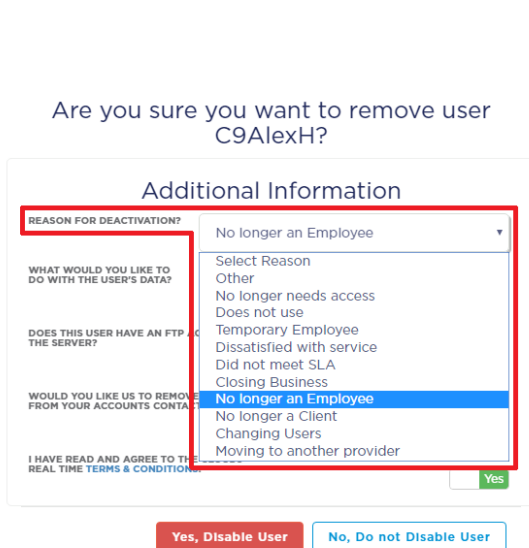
Are you sure you want to remove user C9AlexH?

Additional Information

REASON FOR DEACTIVATION?

No longer an Employee

Select Reason
Other
No longer needs access
Does not use
Temporary Employee
Dissatisfied with service
Did not meet SLA
Closing Business
No longer an Employee
No longer a Client
Changing Users
Moving to another provider

WHAT WOULD YOU LIKE TO DO WITH THE USER'S DATA?

DOES THIS USER HAVE AN FTP A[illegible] THE SERVER?

WOULD YOU LIKE US TO REMOVE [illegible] FROM YOUR ACCOUNTS CONTAC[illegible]

I HAVE READ AND AGREE TO THE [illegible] REAL TIME TERMS & CONDITIONS.

Yes

Yes, Disable User

No, Do not Disable User